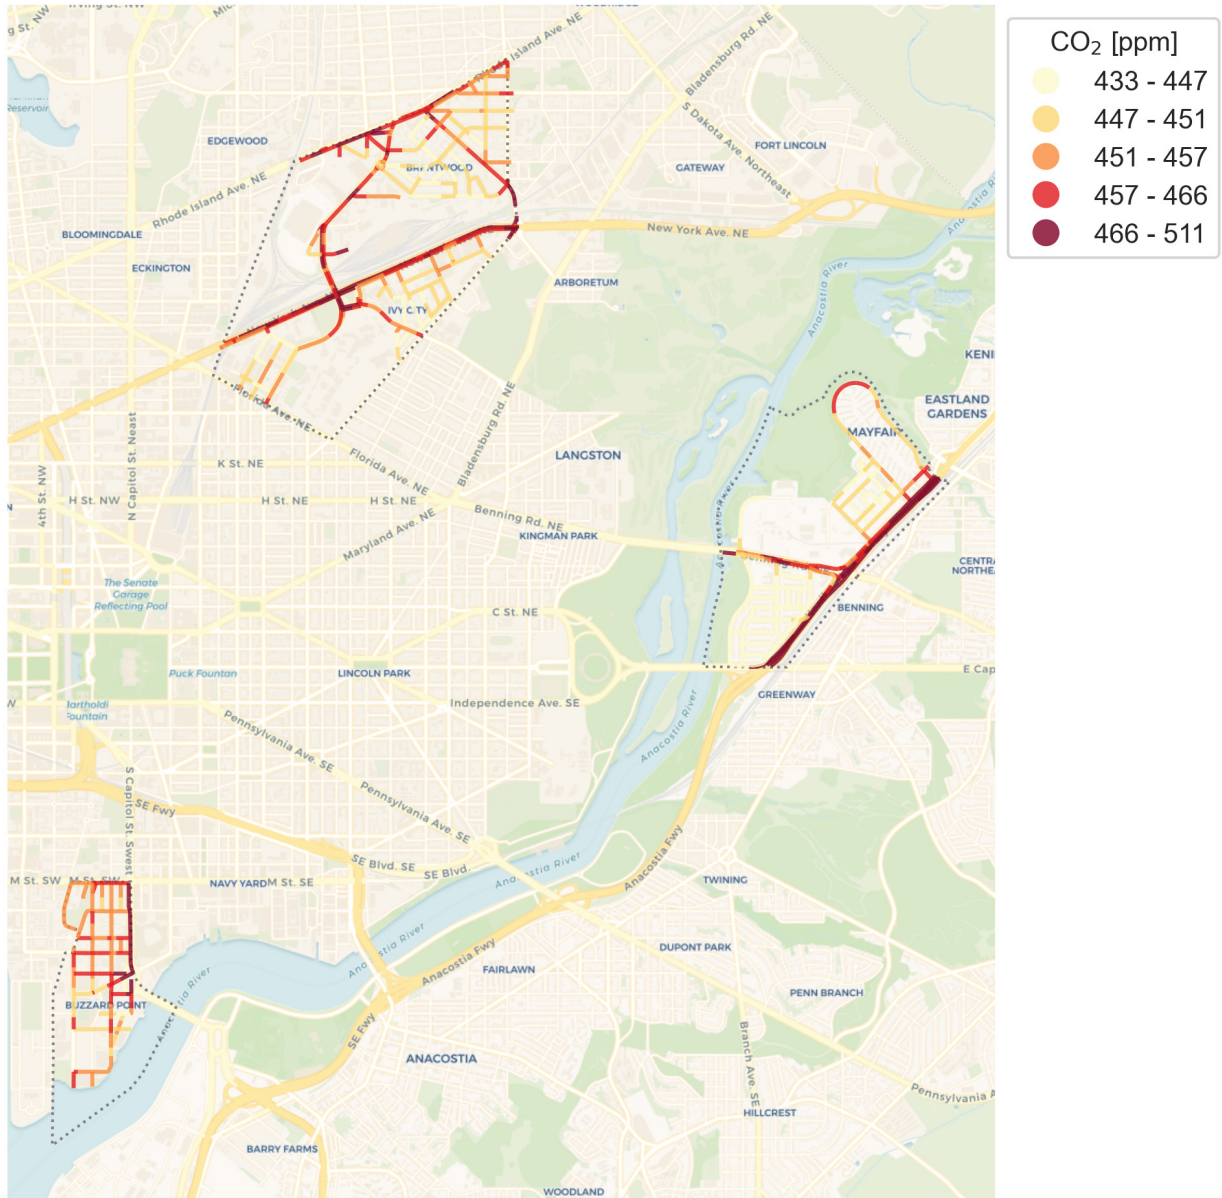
$CO_2$ [ppm]
433 - 447
447 - 451
451 - 457
457 - 466
466 - 511

Irving St. NW
g St. NW
Reservoir
Island Ave. NE
Bladensburg Rd. NE
S Dakota Ave. Northeast
EDGEWOOD
BRENTWOOD
FORT LINCOLN
GATEWAY
Rhode Island Ave. NE
BLOOMINGDALE
ECKINGTON
New York Ave. NE
ARBORETUM
Anacostia River
IVY CITY
Florida Ave. NE
KENI
EASTLAND GARDENS
MAYFAIR
Bladensburg Rd. NE
LANGSTON
K St. NE
Florida Ave. NE
4th St. NW
H St. NW
N Capitol St. Neast
H St. NE
H St. NE
Benning Rd. NE
KINGMAN PARK
Maryland Ave. NE
Kenilworth
CENTRAL NORTHEAST
The Senate Garage Reflecting Pool
C St. NE
BENNING
Puck Fountain
LINCOLN PARK
E Cap
GREENWAY
Bartholdi Fountain
Independence Ave. SE
Pennsylvania Ave. SE
Anacostia River
S Capitol St. Swest
SE Fwy
Pennsylvania Ave. SE
SE Blvd. SE
SE Blvd.
Anacostia River
Anacostia Fwy
M St. SW
M St. SW
NAVY YARD
M St. SE
TWINING
Anacostia River
Anacostia River
Anacostia Fwy
DUPONT PARK
FAIRLAWN
BUZZARD POINT
SE Fwy
PENN BRANCH
Branch Ave. SE
ANACOSTIA
Pennsylvania A
HILLCREST
BARRY FARMS
WOODLAND